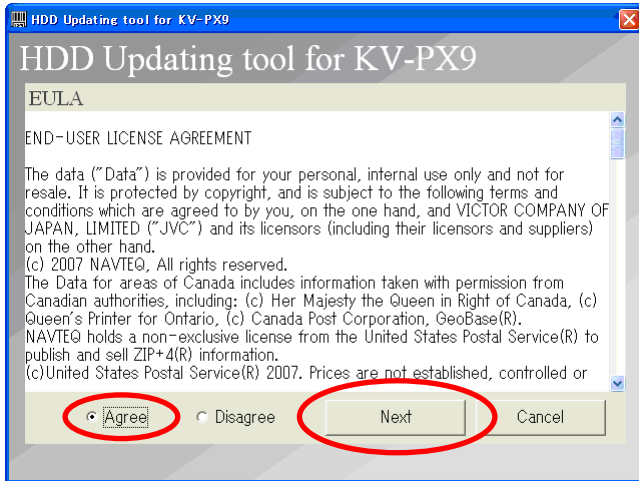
HDD Updating tool for KV-PX9

HDD Updating tool for KV-PX9

EULA

END-USER LICENSE AGREEMENT

The data ("Data") is provided for your personal, internal use only and not for resale. It is protected by copyright, and is subject to the following terms and conditions which are agreed to by you, on the one hand, and VICTOR COMPANY OF JAPAN, LIMITED ("JVC") and its licensors (including their licensors and suppliers) on the other hand.
(c) 2007 NAVTEQ, All rights reserved.
The Data for areas of Canada includes information taken with permission from Canadian authorities, including: (c) Her Majesty the Queen in Right of Canada, (c) Queen's Printer for Ontario, (c) Canada Post Corporation, GeoBase(R).
NAVTEQ holds a non-exclusive license from the United States Postal Service(R) to publish and sell ZIP+4(R) information.
(c)United States Postal Service(R) 2007. Prices are not established, controlled or

Agree
Disagree
Next
Cancel